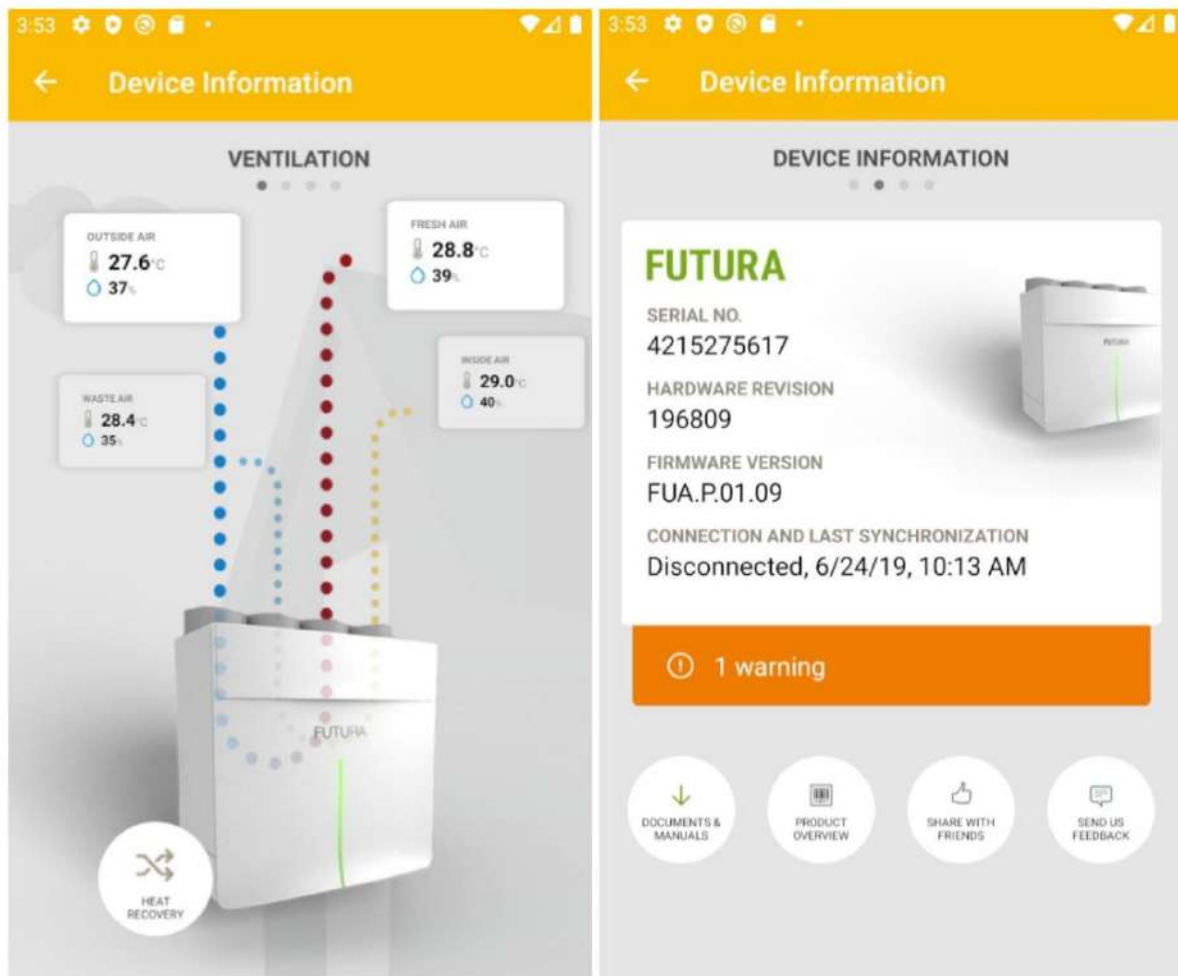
3:53

Device Information

VENTILATION

OUTSIDE AIR
27.6°C
37%

FRESH AIR
28.8°C
39%

INSIDE AIR
29.0°C
40%

WASTE AIR
28.4°C
35%

FUTURA

HEAT RECOVERY

3:53

Device Information

DEVICE INFORMATION

FUTURA

SERIAL NO.
4215275617

HARDWARE REVISION
196809

FIRMWARE VERSION
FUA.P.01.09

CONNECTION AND LAST SYNCHRONIZATION
Disconnected, 6/24/19, 10:13 AM

FUTURA

1 warning

DOCUMENTS & MANUALS

PRODUCT OVERVIEW

SHARE WITH FRIENDS

SEND US FEEDBACK